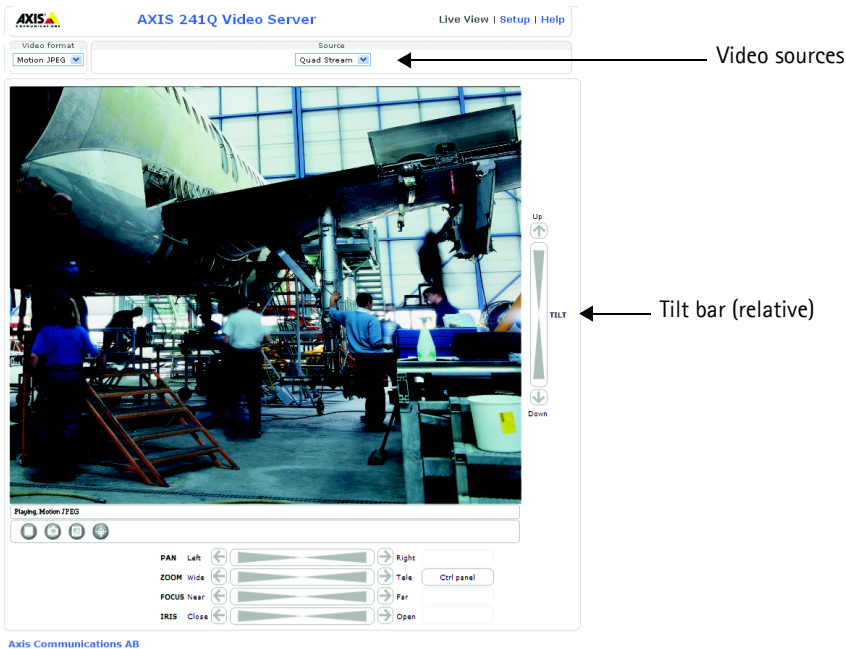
AXIS COMMUNICATIONS

AXIS 241Q Video Server

Live View | Setup | Help

Video format
Motion JPEG

Source
Quad Stream

Video sources

Up
TILT
Down

Tilt bar (relative)

Playing, Motion JPEG

PAN Left Right
ZOOM Wide Tele Ctrl panel
FOCUS Near Far
IRIS Close Open

Axis Communications AB